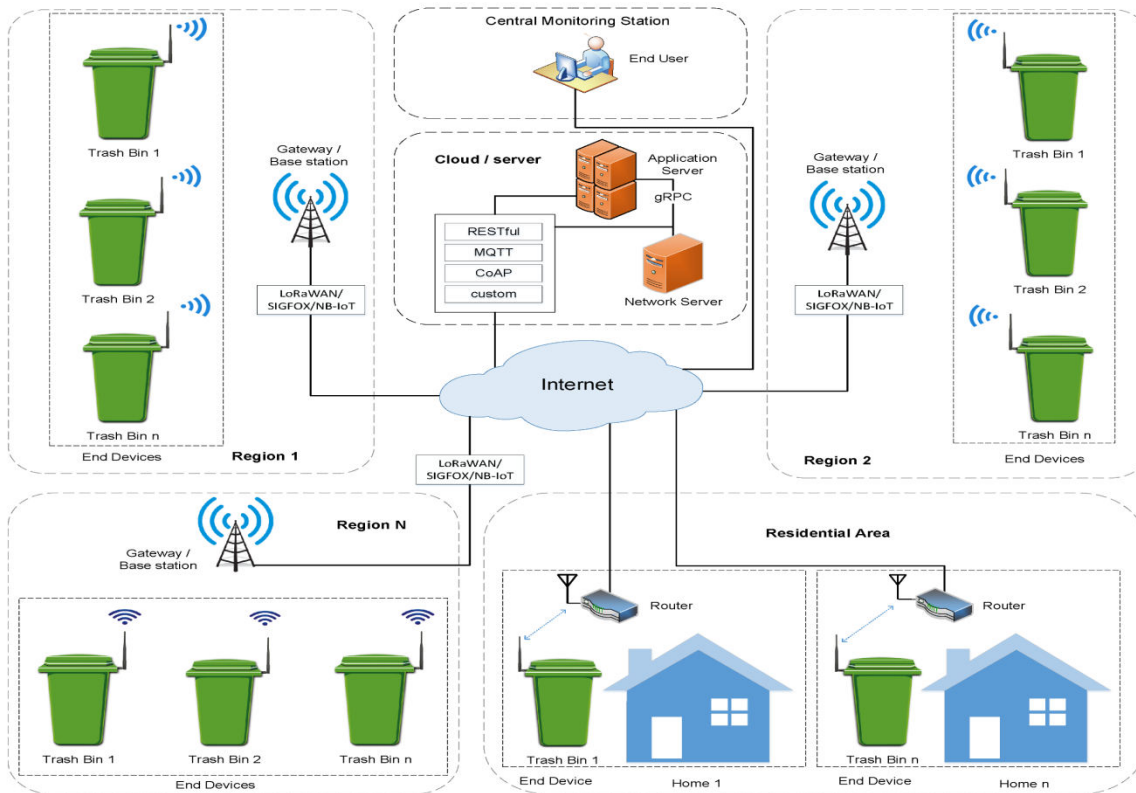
Trash Bin 1

Trash Bin 2

Trash Bin n

End Devices

Gateway / Base station

LoRaWAN/ SIGFOX/NB-IoT

Region 1

Central Monitoring Station

End User

Cloud / server

Application Server

gRPC

RESTful

MQTT

CoAP

custom

Network Server

Internet

Gateway / Base station

LoRaWAN/ SIGFOX/NB-IoT

Trash Bin 1

Trash Bin 2

Trash Bin n

Region 2

End Devices

LoRaWAN/ SIGFOX/NB-IoT

Region N

Gateway / Base station

Trash Bin 1

Trash Bin 2

Trash Bin n

End Devices

Residential Area

Router

Router

Trash Bin 1

End Device

Home 1

Trash Bin n

End Device

Home n